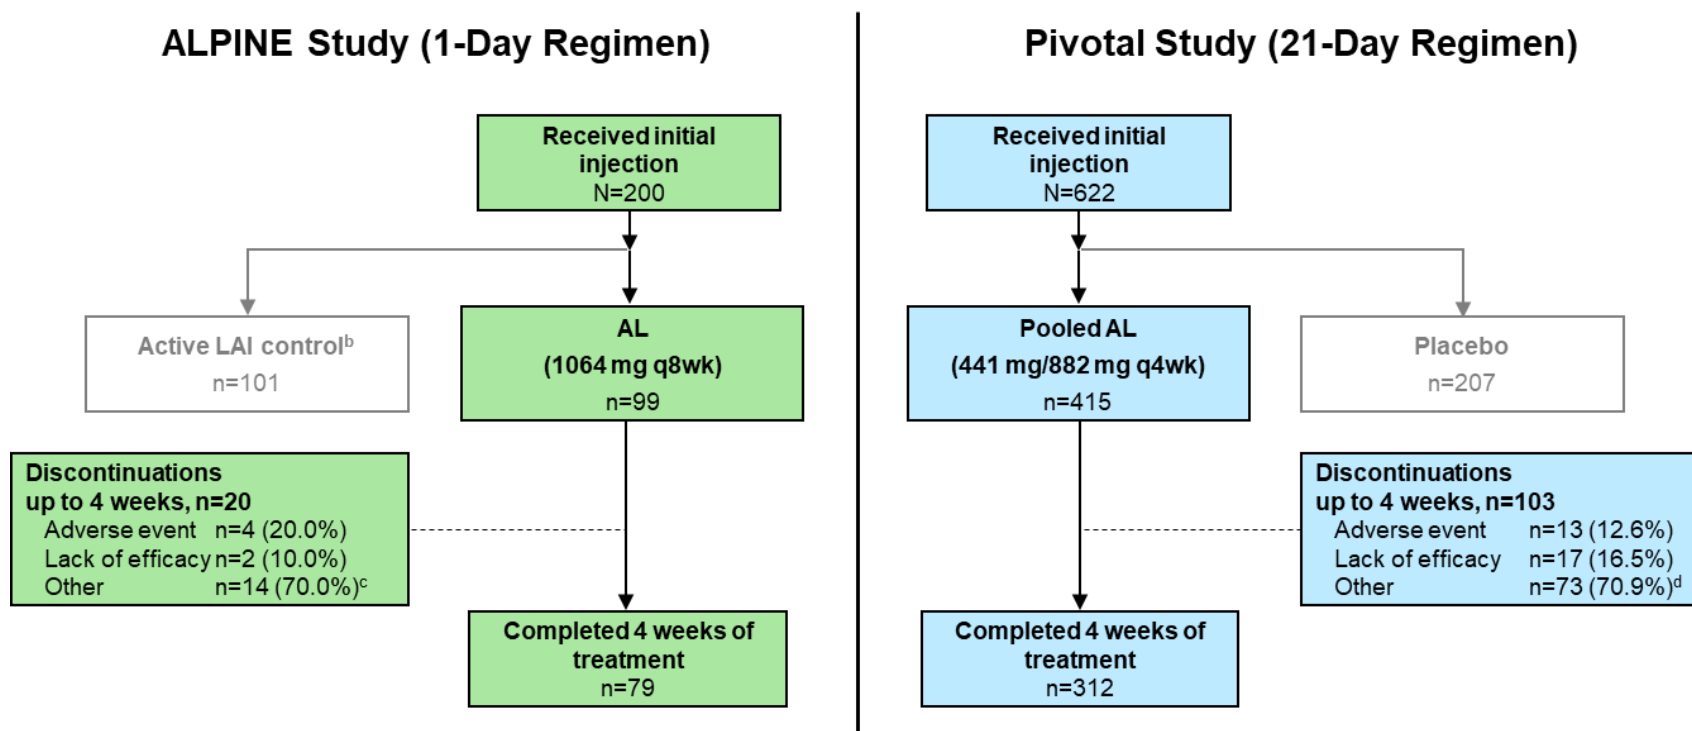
ALPINE Study (1-Day Regimen)

Received initial injection
N=200

Active LAI control$^b$
n=101

AL
(1064 mg q8wk)
n=99

Discontinuations up to 4 weeks, n=20
Adverse event n=4 (20.0%)
Lack of efficacy n=2 (10.0%)
Other n=14 (70.0%)$^c$

Completed 4 weeks of treatment
n=79

Pivotal Study (21-Day Regimen)

Received initial injection
N=622

Pooled AL
(441 mg/882 mg q4wk)
n=415

Placebo
n=207

Discontinuations up to 4 weeks, n=103
Adverse event n=13 (12.6%)
Lack of efficacy n=17 (16.5%)
Other n=73 (70.9%)$^d$

Completed 4 weeks of treatment
n=312